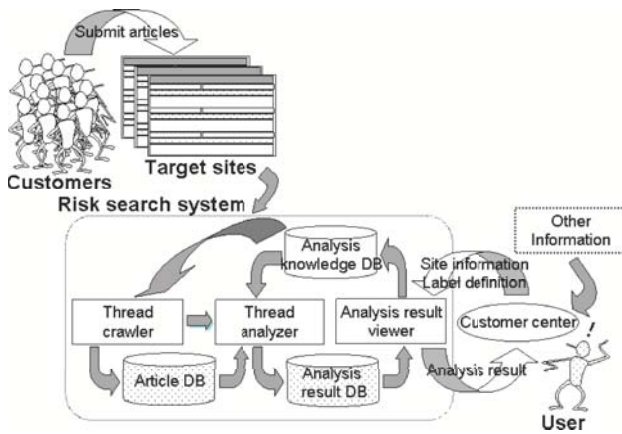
Submit articles

Customers

Target sites

Risk search system

Other Information

Analysis knowledge DB

Site information

Label definition

Thread crawler

Thread analyzer

Analysis result viewer

Customer center

Article DB

Analysis result DB

Analysis result

User